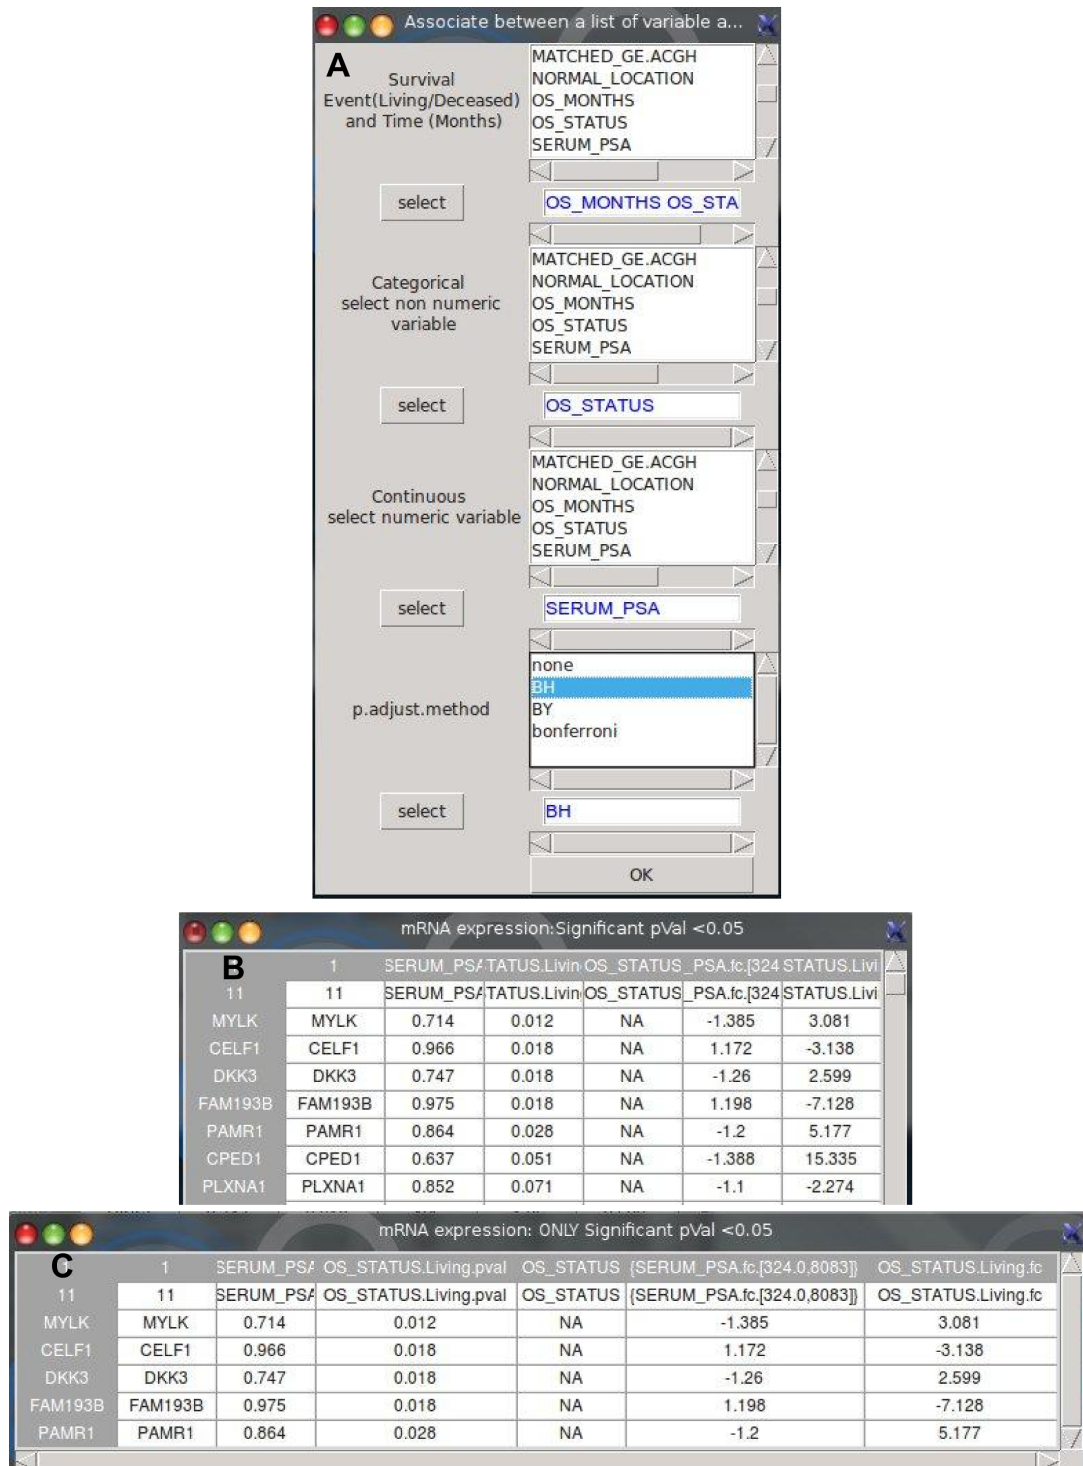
Associate between a list of variable a...

A

Survival Event(Living/Deceased) and Time (Months)

MATCHED_GE.ACGH
NORMAL_LOCATION
OS_MONTHS
OS_STATUS
SERUM_PSA

select

OS_MONTHS OS_STA

Categorical select non numeric variable

MATCHED_GE.ACGH
NORMAL_LOCATION
OS_MONTHS
OS_STATUS
SERUM_PSA

select

OS_STATUS

Continuous select numeric variable

MATCHED_GE.ACGH
NORMAL_LOCATION
OS_MONTHS
OS_STATUS
SERUM_PSA

select

SERUM_PSA

p.adjust.method

none
BH
BY
bonferroni

select

BH

OK

mRNA expression:Significant pVal <0.05

B

| | 1 | SERUM_PS/ | TATUS.Livin | OS_STATUS | _PSA.fc.[324 | STATUS.Livi |
|---|---|---|---|---|---|---|
| 11 | 11 | SERUM_PS/ | TATUS.Livin | OS_STATUS | _PSA.fc.[324 | STATUS.Livi |
| MYLK | MYLK | 0.714 | 0.012 | NA | -1.385 | 3.081 |
| CELF1 | CELF1 | 0.966 | 0.018 | NA | 1.172 | -3.138 |
| DKK3 | DKK3 | 0.747 | 0.018 | NA | -1.26 | 2.599 |
| FAM193B | FAM193B | 0.975 | 0.018 | NA | 1.198 | -7.128 |
| PAMR1 | PAMR1 | 0.864 | 0.028 | NA | -1.2 | 5.177 |
| CPED1 | CPED1 | 0.637 | 0.051 | NA | -1.388 | 15.335 |
| PLXNA1 | PLXNA1 | 0.852 | 0.071 | NA | -1.1 | -2.274 |

mRNA expression: ONLY Significant pVal <0.05

C

| | 1 | SERUM_PS/ | OS_STATUS.Living.pval | OS_STATUS | (SERUM_PSA.fc.[324.0,8083]) | OS_STATUS.Living.fc |
|---|---|---|---|---|---|---|
| 11 | 11 | SERUM_PS/ | OS_STATUS.Living.pval | OS_STATUS | (SERUM_PSA.fc.[324.0,8083]) | OS_STATUS.Living.fc |
| MYLK | MYLK | 0.714 | 0.012 | NA | -1.385 | 3.081 |
| CELF1 | CELF1 | 0.966 | 0.018 | NA | 1.172 | -3.138 |
| DKK3 | DKK3 | 0.747 | 0.018 | NA | -1.26 | 2.599 |
| FAM193B | FAM193B | 0.975 | 0.018 | NA | 1.198 | -7.128 |
| PAMR1 | PAMR1 | 0.864 | 0.028 | NA | -1.2 | 5.177 |